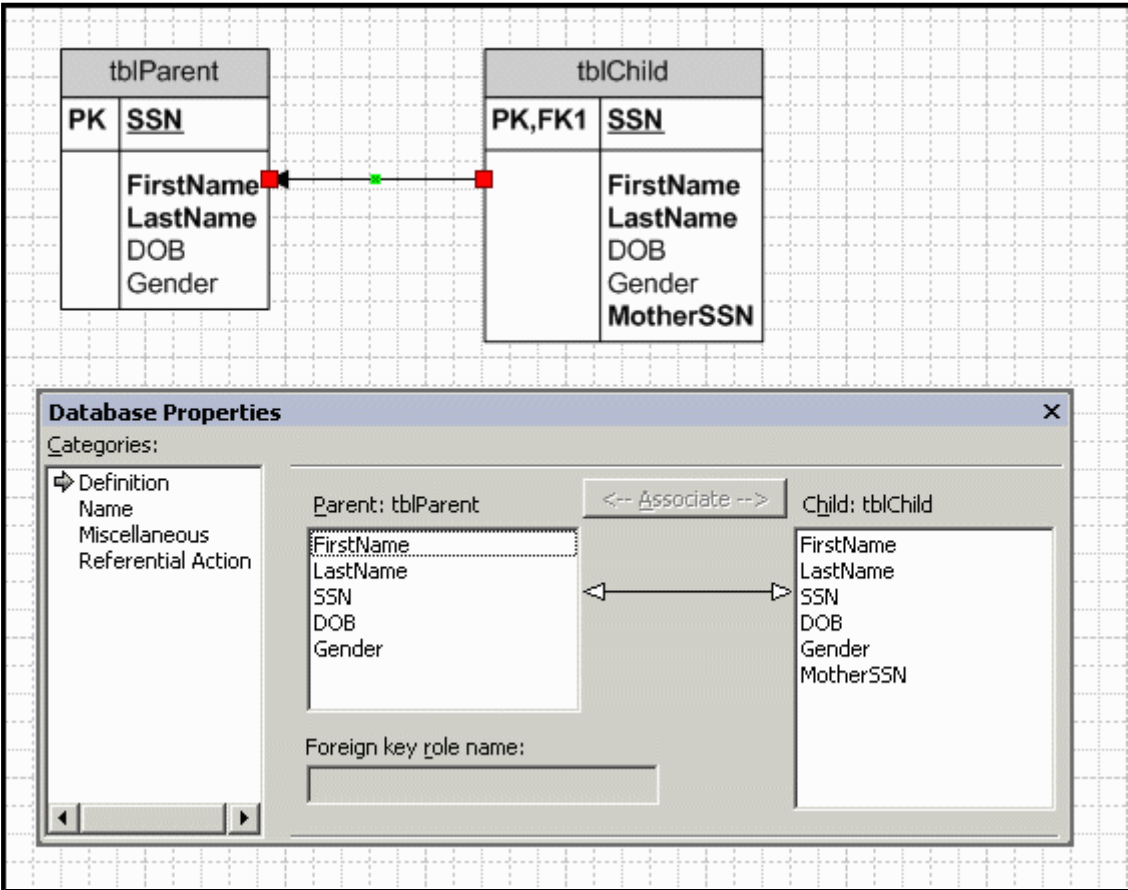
| tblParent | |
|---|---|
| PK | SSN |
| | FirstName LastName DOB Gender |

| tblChild | |
|---|---|
| PK,FK1 | SSN |
| | FirstName LastName DOB Gender MotherSSN |

Database Properties
×
Categories:

Definition
Name
Miscellaneous
Referential Action

Parent: tblParent
<-- Associate -->
Child: tblChild

FirstName
LastName
SSN
DOB
Gender

FirstName
LastName
SSN
DOB
Gender
MotherSSN

Foreign key role name: